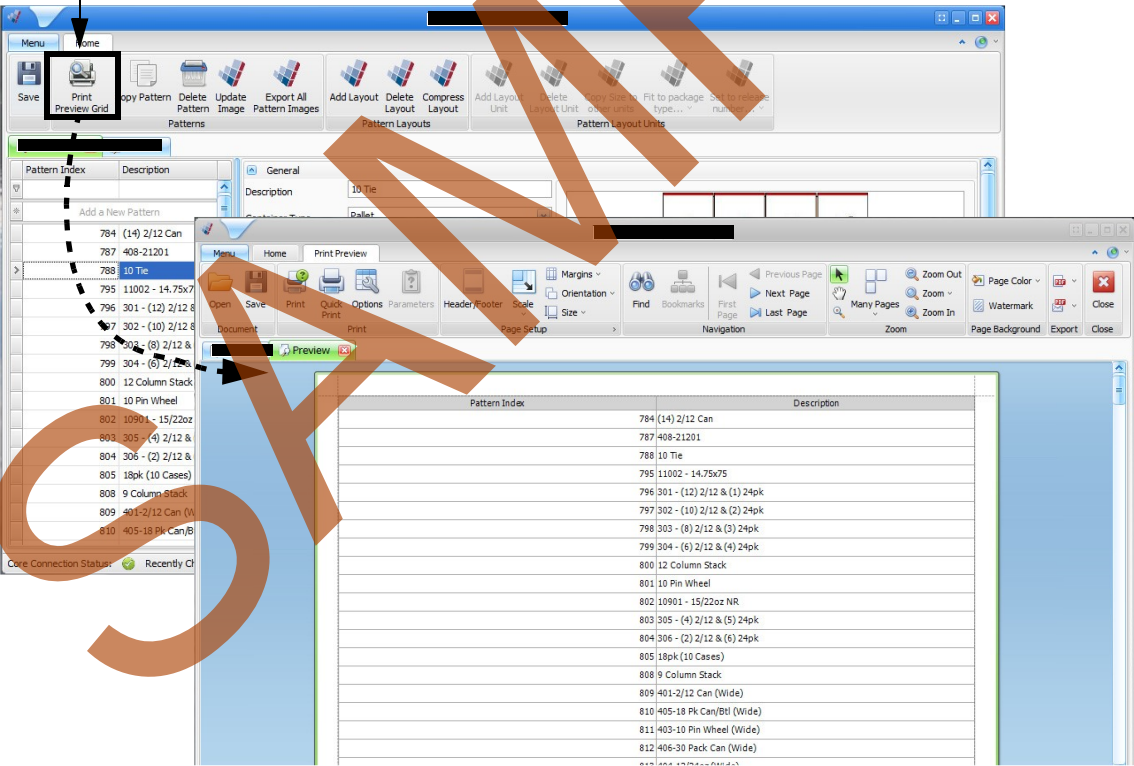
Menu Home

Save Print Preview Grid Copy Pattern Delete Pattern Update Image Export All Pattern Images
Patterns
Add Layout Delete Layout Compress Layout
Pattern Layouts
Add Layout Unit Delete Layout Unit Copy Size to other units Fit to package type... Set to release number
Pattern Layout Units

| Pattern Index | Description |
|---|---|
| Add a New Pattern | |
| 784 | (14) 2/12 Can |
| 787 | 408-21201 |
| 788 | 10 Tie |
| 795 | 11002 - 14.75x7 |
| 796 | 301 - (12) 2/12 & |
| 797 | 302 - (10) 2/12 & |
| 798 | 303 - (8) 2/12 & |
| 799 | 304 - (6) 2/12 & |
| 800 | 12 Column Stack |
| 801 | 10 Pin Wheel |
| 802 | 10901 - 15/22oz |
| 803 | 305 - (4) 2/12 & |
| 804 | 306 - (2) 2/12 & |
| 805 | 18pk (10 Cases) |
| 808 | 9 Column Stack |
| 809 | 401-2/12 Can (W |
| 810 | 405-18 Pk Can/B |

General
Description 10 Tie
Container Type Pallet

Core Connection Status: Recently Ch

Menu Home Print Preview
Open Save Print Quick Print Options Parameters Header/Footer Scale Margins Orientation Size Find Bookmarks First Page Previous Page Next Page Last Page Many Pages Zoom Out Zoom Zoom In Page Color Watermark Close
Document Print Page Setup Navigation Zoom Page Background Export Close

Preview

| Pattern Index | Description |
|---|---|
| 784 | (14) 2/12 Can |
| 787 | 408-21201 |
| 788 | 10 Tie |
| 795 | 11002 - 14.75x75 |
| 796 | 301 - (12) 2/12 & (1) 24pk |
| 797 | 302 - (10) 2/12 & (2) 24pk |
| 798 | 303 - (8) 2/12 & (3) 24pk |
| 799 | 304 - (6) 2/12 & (4) 24pk |
| 800 | 12 Column Stack |
| 801 | 10 Pin Wheel |
| 802 | 10901 - 15/22oz NR |
| 803 | 305 - (4) 2/12 & (5) 24pk |
| 804 | 306 - (2) 2/12 & (6) 24pk |
| 805 | 18pk (10 Cases) |
| 808 | 9 Column Stack |
| 809 | 401-2/12 Can (Wide) |
| 810 | 405-18 Pk Can/Btl (Wide) |
| 811 | 403-10 Pin Wheel (Wide) |
| 812 | 406-30 Pack Can (Wide) |
| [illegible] | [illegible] |

SAMPLE